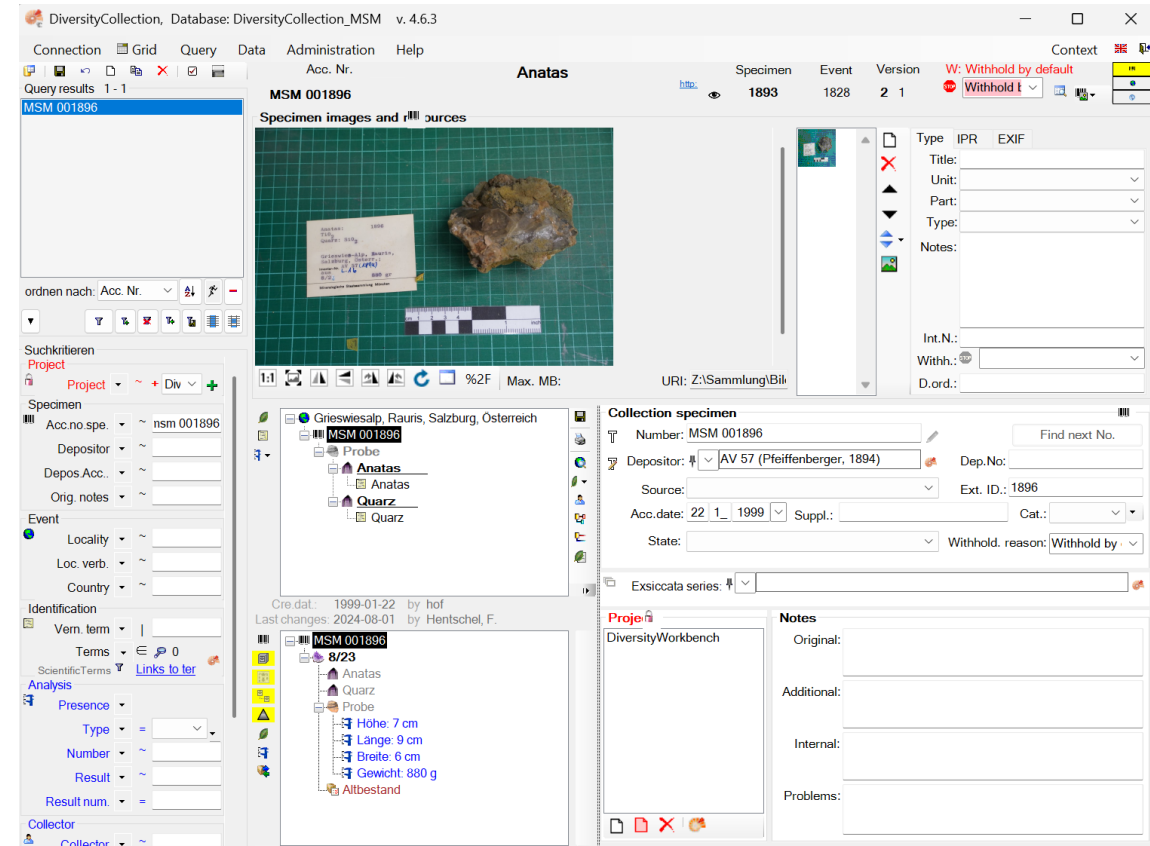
DiversityCollection, Database: DiversityCollection_MSM v. 4.6.3

Connection Grid Query Data Administration Help Context

Query results 1 - 1
MSM 001896

Acc. Nr.
MSM 001896
Anatas
http:
Specimen 1893
Event 1828
Version 2 1
W: Withhold by default
Withhold b

Specimen images and resources

Type IPR EXIF
Title:
Unit:
Part:
Type:
Notes:
Int.N.:
Withh.:
D.ord.:

1:1 %2F Max. MB: URI: Z:\Sammlung\Bil

ordnen nach: Acc. Nr.

Suchkriterien
Project
Project ~ + Div
Specimen
Acc.no.spe. ~ nsm 001896
Depositor ~
Depos.Acc.. ~
Orig. notes ~
Event
Locality ~
Loc. verb. ~
Country ~
Identification
Vern. term |
Terms 0
ScientificTerms Links to ter
Analysis
Presence
Type =
Number ~
Result ~
Result num. =
Collector
Collector ~

Grieswiesalp, Rauris, Salzburg, Österreich
MSM 001896
Probe
Anatas
Anatas
Quarz
Quarz

Cre.dat.: 1999-01-22 by hof
Last changes: 2024-08-01 by Hentschel, F.

MSM 001896
8/23
Anatas
Quarz
Probe
Höhe: 7 cm
Länge: 9 cm
Breite: 6 cm
Gewicht: 880 g
Altbestand

Collection specimen
Number: MSM 001896
Find next No.
Depositor: AV 57 (Pfeiffenberger, 1894)
Dep.No:
Source:
Ext. ID.: 1896
Acc.date: 22 1_ 1999
Suppl.:
Cat.:
State:
Withhold. reason: Withhold by
Exsiccata series:

Project
DiversityWorkbench

Notes
Original:
Additional:
Internal:
Problems: